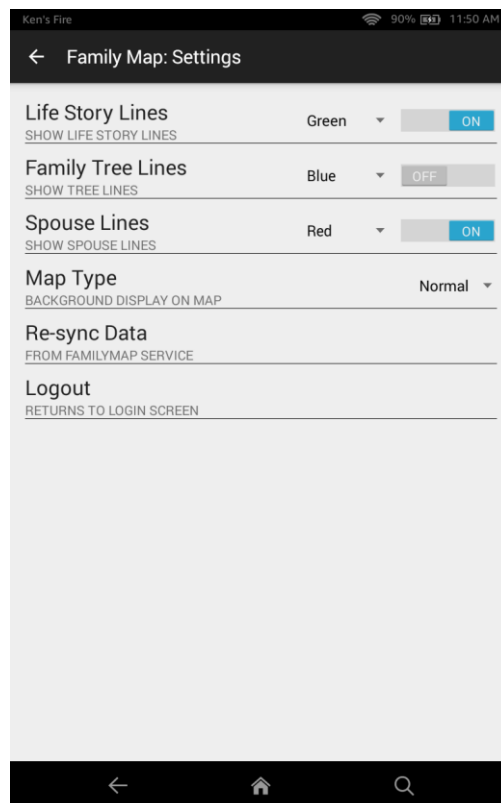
Ken's Fire
90% 11:50 AM

← Family Map: Settings

Life Story Lines
SHOW LIFE STORY LINES
Green
ON

Family Tree Lines
SHOW TREE LINES
Blue
OFF

Spouse Lines
SHOW SPOUSE LINES
Red
ON

Map Type
BACKGROUND DISPLAY ON MAP
Normal

Re-sync Data
FROM FAMILYMAP SERVICE

Logout
RETURNS TO LOGIN SCREEN